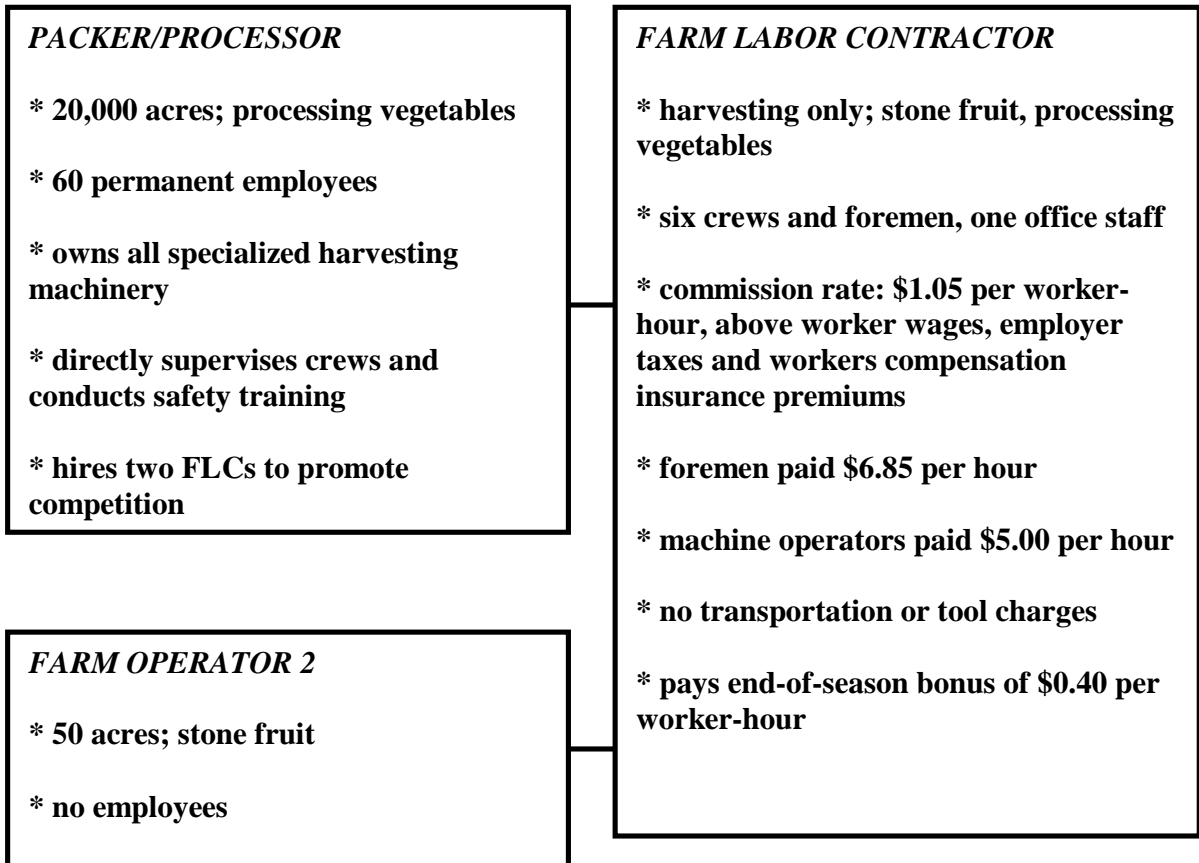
*PACKER/PROCESSOR*

**\* 20,000 acres; processing vegetables**

**\* 60 permanent employees**

**\* owns all specialized harvesting machinery**

**\* directly supervises crews and conducts safety training**

**\* hires two FLCs to promote competition**

*FARM LABOR CONTRACTOR*

**\* harvesting only; stone fruit, processing vegetables**

**\* six crews and foremen, one office staff**

**\* commission rate: \$1.05 per worker-hour, above worker wages, employer taxes and workers compensation insurance premiums**

**\* foremen paid \$6.85 per hour**

**\* machine operators paid \$5.00 per hour**

**\* no transportation or tool charges**

**\* pays end-of-season bonus of \$0.40 per worker-hour**

*FARM OPERATOR 2*

**\* 50 acres; stone fruit**

**\* no employees**